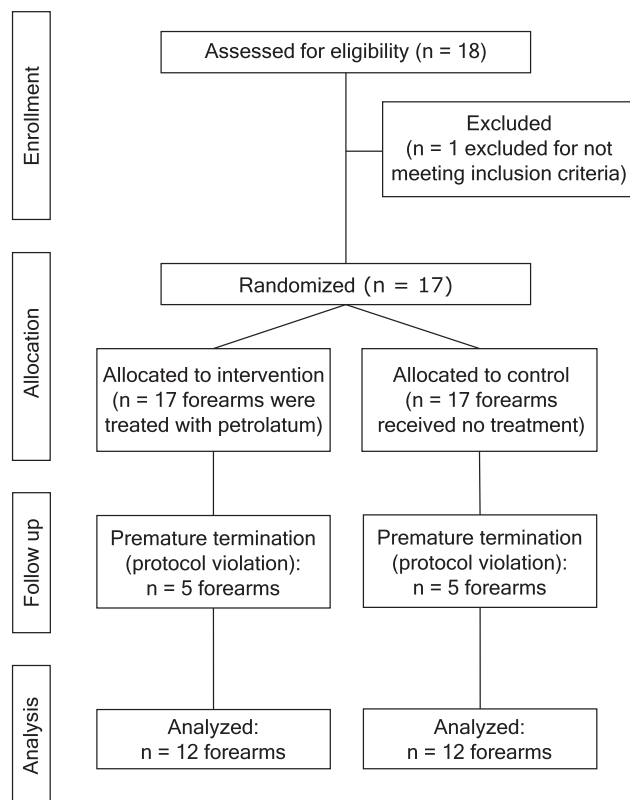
Enrollment

Assessed for eligibility (n = 18)

Excluded
(n = 1 excluded for not meeting inclusion criteria)

Allocation

Randomized (n = 17)

Allocated to intervention
(n = 17 forearms were treated with petrolatum)

Allocated to control
(n = 17 forearms received no treatment)

Follow up

Premature termination
(protocol violation):
n = 5 forearms

Premature termination
(protocol violation):
n = 5 forearms

Analysis

Analyzed:
n = 12 forearms

Analyzed:
n = 12 forearms